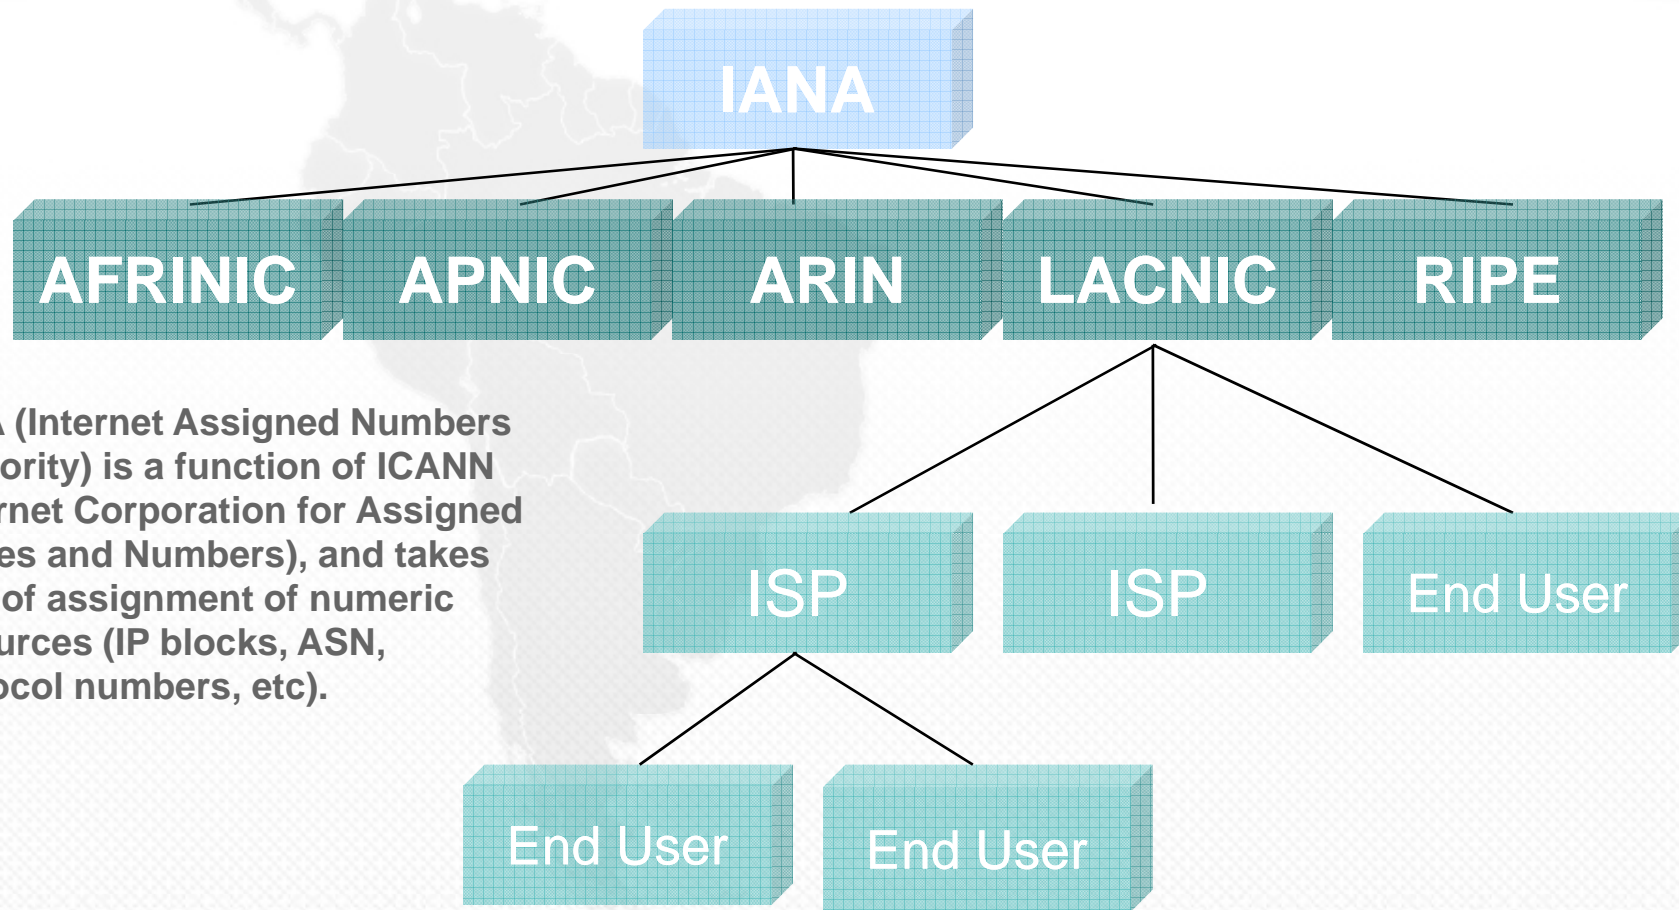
IANA

AFRINIC APNIC ARIN LACNIC RIPE

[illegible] (Internet Assigned Numbers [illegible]ority) is a function of ICANN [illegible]rnet Corporation for Assigned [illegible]es and Numbers), and takes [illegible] of assignment of numeric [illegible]urces (IP blocks, ASN, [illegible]ocol numbers, etc).

ISP ISP End User

End User End User